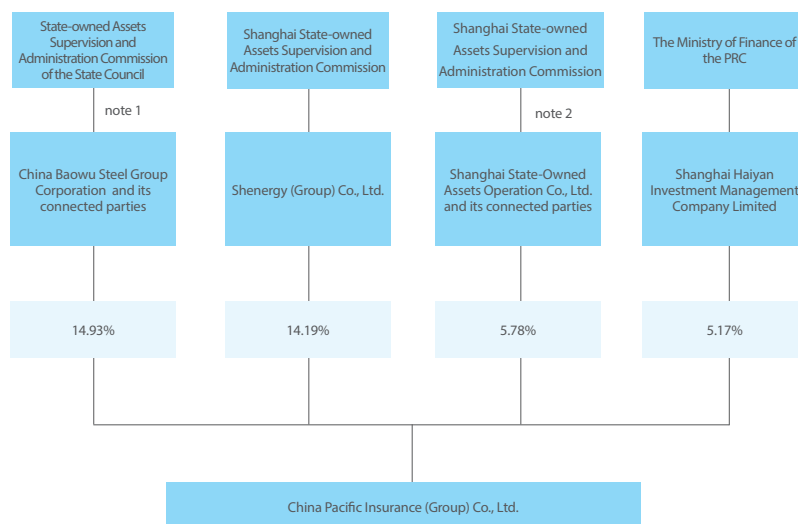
State-owned Assets Supervision and Administration Commission of the State Council

note 1

China Baowu Steel Group Corporation and its connected parties

14.93%

Shanghai State-owned Assets Supervision and Administration Commission

Shenergy (Group) Co., Ltd.

14.19%

Shanghai State-owned Assets Supervision and Administration Commission

note 2

Shanghai State-Owned Assets Operation Co., Ltd. and its connected parties

5.78%

The Ministry of Finance of the PRC

Shanghai Haiyan Investment Management Company Limited

5.17%

China Pacific Insurance (Group) Co., Ltd.